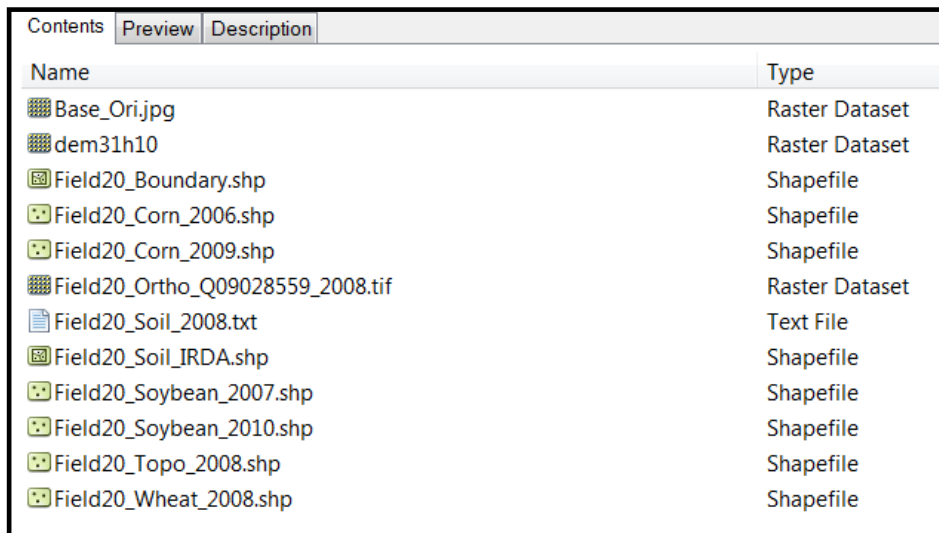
Contents Preview Description

| Name | Type |
|---|---|
| Base_Ori.jpg | Raster Dataset |
| dem31h10 | Raster Dataset |
| Field20_Boundary.shp | Shapefile |
| Field20_Corn_2006.shp | Shapefile |
| Field20_Corn_2009.shp | Shapefile |
| Field20_Ortho_Q09028559_2008.tif | Raster Dataset |
| Field20_Soil_2008.txt | Text File |
| Field20_Soil_IRDA.shp | Shapefile |
| Field20_Soybean_2007.shp | Shapefile |
| Field20_Soybean_2010.shp | Shapefile |
| Field20_Topo_2008.shp | Shapefile |
| Field20_Wheat_2008.shp | Shapefile |